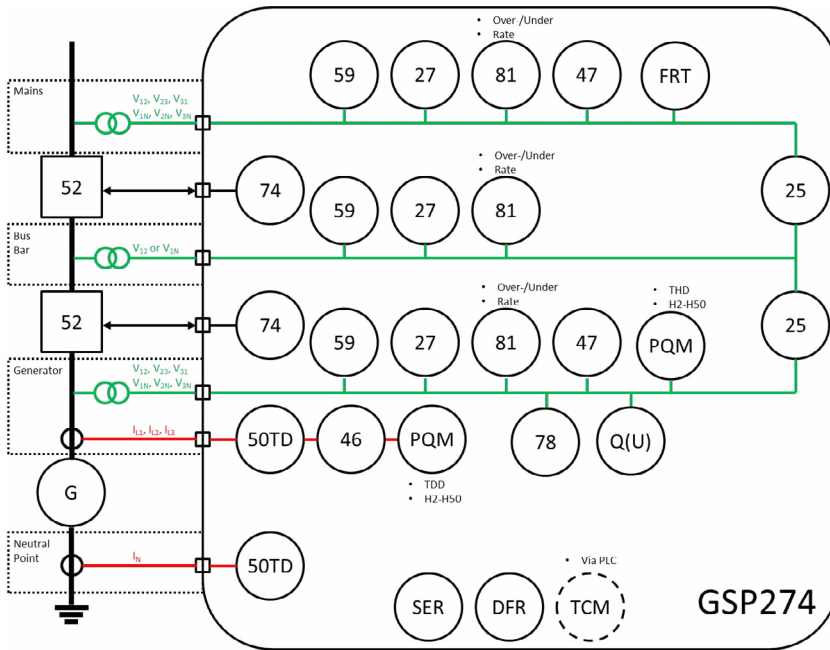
Mains

$V_{12}$, $V_{23}$, $V_{31}$
$V_{1N}$, $V_{2N}$, $V_{3N}$

• Over-/Under
• Rate

59 27 81 47 FRT

52

74

• Over-/Under
• Rate

59 27 81

25

Bus Bar

$V_{12}$ or $V_{1N}$

52

74

• Over-/Under
• Rate

• THD
• H2-H50

59 27 81 47 PQM

25

Generator

$V_{12}$, $V_{23}$, $V_{31}$
$V_{1N}$, $V_{2N}$, $V_{3N}$

$I_{L1}$, $I_{L2}$, $I_{L3}$

50TD 46 PQM

78 Q(U)

• TDD
• H2-H50

G

Neutral Point

$I_N$

50TD

• Via PLC

SER DFR TCM

GSP274